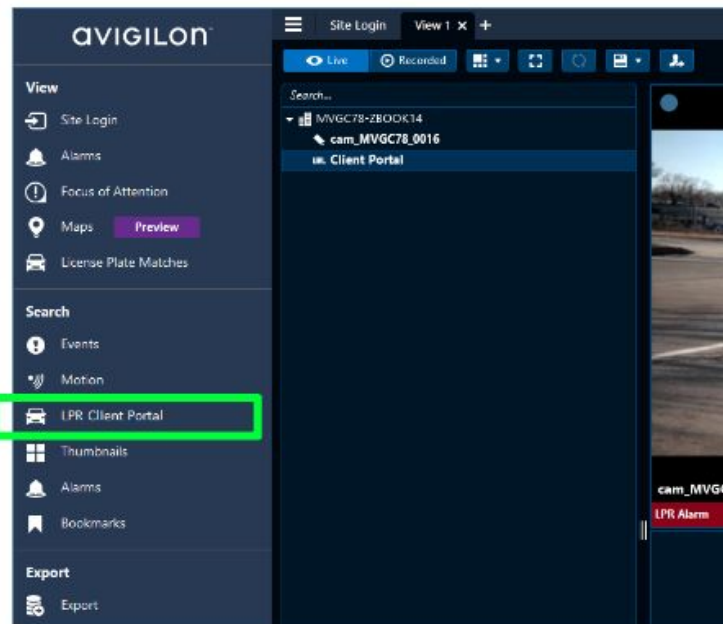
avigilon

View

Site Login

Alarms

Focus of Attention

Maps Preview

License Plate Matches

Search

Events

Motion

LPR Client Portal

Thumbnails

Alarms

Bookmarks

Export

Export

Site Login View 1 × +

Live Recorded

Search...

MVGC78-ZBOOK14

cam_MVGC78_0016

Client Portal

cam_MVG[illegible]

LPR Alarm